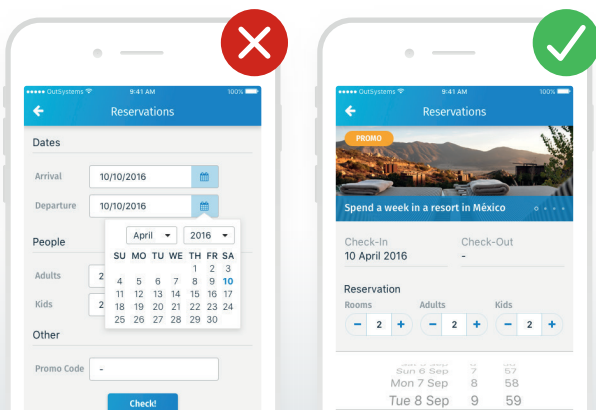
●●●●● OutSystems 9:41 AM 100%

Reservations

Dates

Arrival 10/10/2016

Departure 10/10/2016

People

Adults 2

Kids 2

Other

Promo Code -

Check!

April 2016

| SU | MO | TU | WE | TH | FR | SA |
|---|---|---|---|---|---|---|
| | | | | | 1 | 2 | 3 |
| 4 | 5 | 6 | 7 | 8 | 9 | 10 |
| 11 | 12 | 13 | 14 | 15 | 16 | 17 |
| 18 | 19 | 20 | 21 | 22 | 23 | 24 |
| 25 | 26 | 27 | 28 | 29 | 30 | |

●●●●● OutSystems 9:41 AM 100%

Reservations

PROMO

Spend a week in a resort in México

Check-In
10 April 2016

Check-Out
-

Reservation

Rooms
− 2 +

Adults
− 2 +

Kids
− 2 +

Sun 6 Sep 7 57
Mon 7 Sep 8 58
Tue 8 Sep 9 59